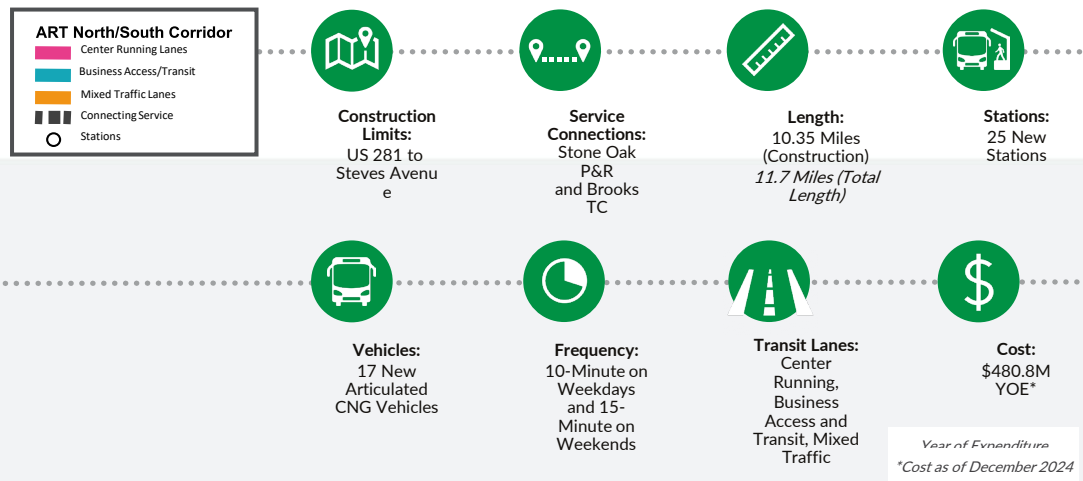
ART North/South Corridor
Center Running Lanes
Business Access/Transit
Mixed Traffic Lanes
Connecting Service
Stations

Construction Limits:
US 281 to Steves Avenu e

Service Connections:
Stone Oak P&R and Brooks TC

Length:
10.35 Miles (Construction)
11.7 Miles (Total Length)

Stations:
25 New Stations

Vehicles:
17 New Articulated CNG Vehicles

Frequency:
10-Minute on Weekdays and 15-Minute on Weekends

Transit Lanes:
Center Running, Business Access and Transit, Mixed Traffic

Cost:
$480.8M YOE*

Year of Expenditure
*Cost as of December 2024